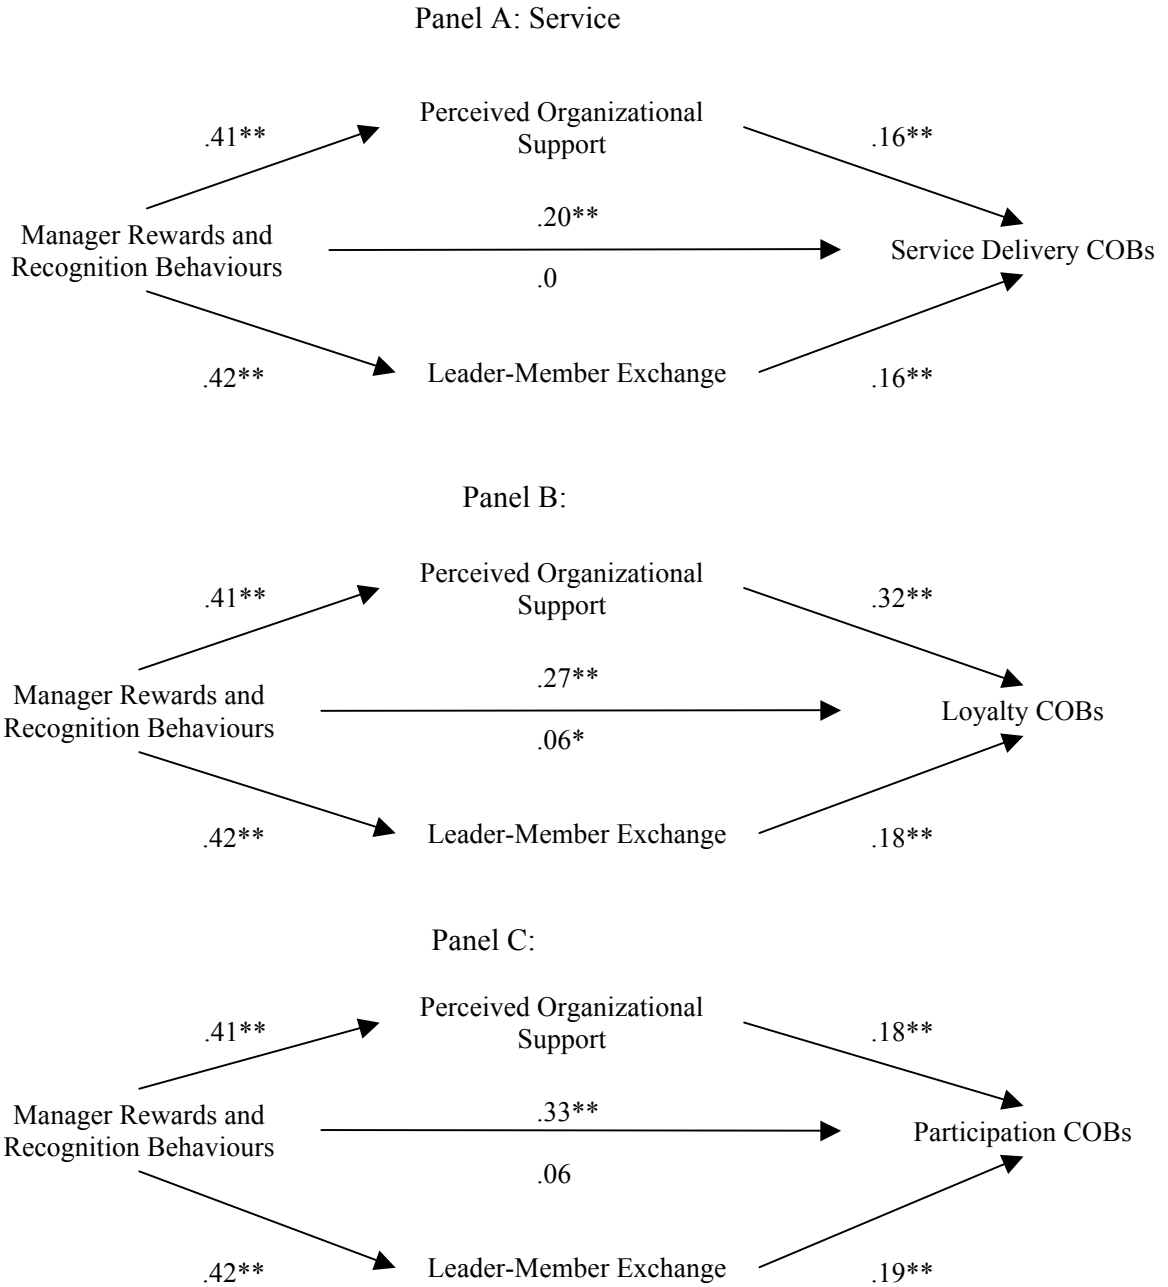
Panel A: Service

.41**

Perceived Organizational Support

.16**

.20**

Manager Rewards and Recognition Behaviours

Service Delivery COBs

.0

.42**

Leader-Member Exchange

.16**

Panel B:

.41**

Perceived Organizational Support

.32**

.27**

Manager Rewards and Recognition Behaviours

Loyalty COBs

.06*

.42**

Leader-Member Exchange

.18**

Panel C:

.41**

Perceived Organizational Support

.18**

.33**

Manager Rewards and Recognition Behaviours

Participation COBs

.06

.42**

Leader-Member Exchange

.19**